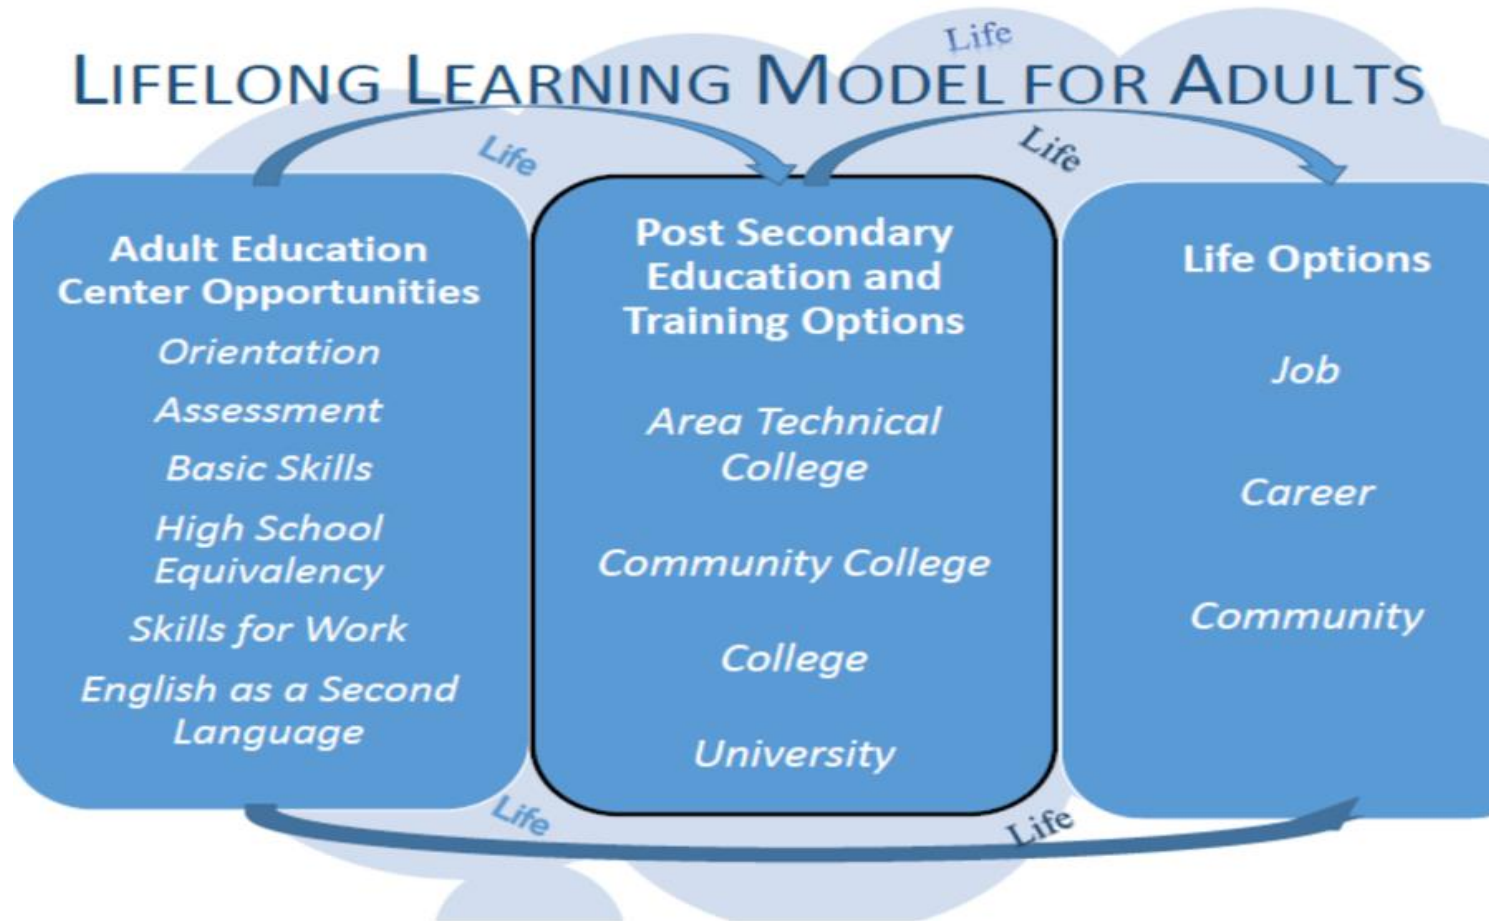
Life

LIFELONG LEARNING MODEL FOR ADULTS

Life

Life

Adult Education Center Opportunities

Orientation

Assessment

Basic Skills

High School Equivalency

Skills for Work

English as a Second Language

Post Secondary Education and Training Options

Area Technical College

Community College

College

University

Life Options

Job

Career

Community

Life

Life